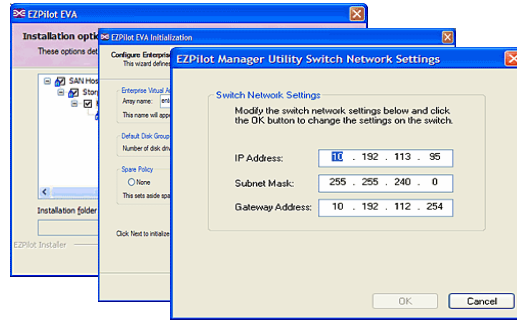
EZPilot EVA

Installation optic

These options det

SAN Hos

Stor

Installation folder

EZPilot Installer

EZPilot EVA Initialization

Configure Enterprise

This wizard defines

Enterprise Virtual A

Array name:

This name will appe

Default Disk Group

Number of disk driv

Spare Policy

None

This sets aside spar

Click Next to initializ

EZPilot Manager Utility Switch Network Settings

Switch Network Settings

Modify the switch network settings below and click the OK button to change the settings on the switch.

IP Address: 10 . 192 . 113 . 95

Subnet Mask: 255 . 255 . 240 . 0

Gateway Address: 10 . 192 . 112 . 254

OK

Cancel